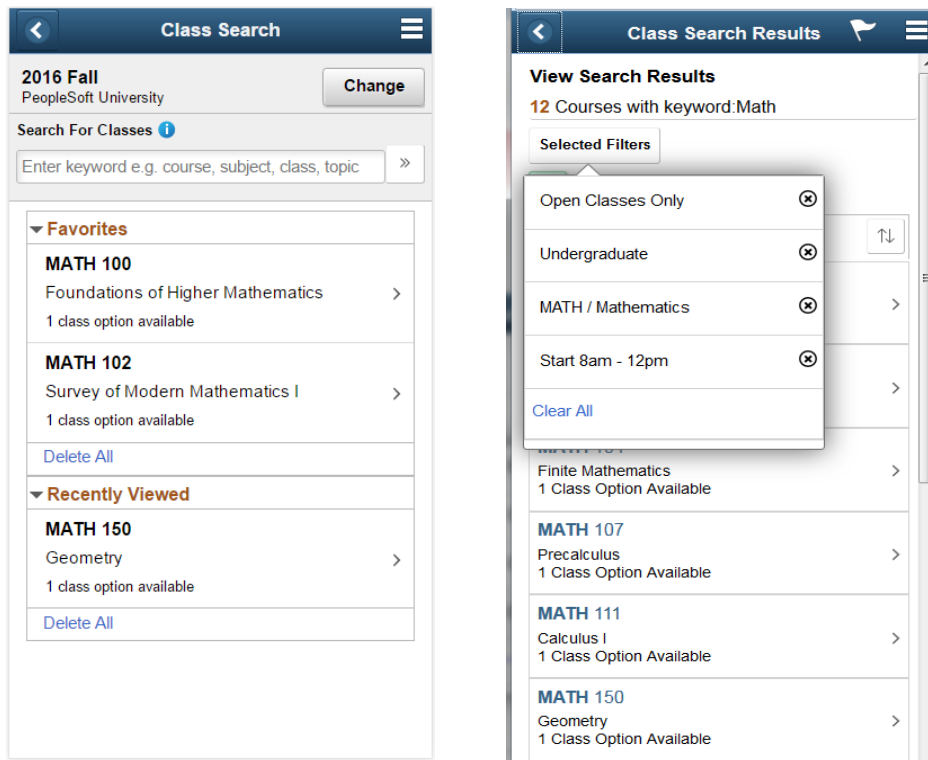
Class Search

2016 Fall
PeopleSoft University

Change

Search For Classes

Enter keyword e.g. course, subject, class, topic

»

Favorites

MATH 100
Foundations of Higher Mathematics
1 class option available

MATH 102
Survey of Modern Mathematics I
1 class option available

Delete All

Recently Viewed

MATH 150
Geometry
1 class option available

Delete All

Class Search Results

View Search Results
12 Courses with keyword:Math

Selected Filters

Open Classes Only

Undergraduate

MATH / Mathematics

Start 8am - 12pm

Clear All

MATH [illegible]
Finite Mathematics
1 Class Option Available

MATH 107
Precalculus
1 Class Option Available

MATH 111
Calculus I
1 Class Option Available

MATH 150
Geometry
1 Class Option Available